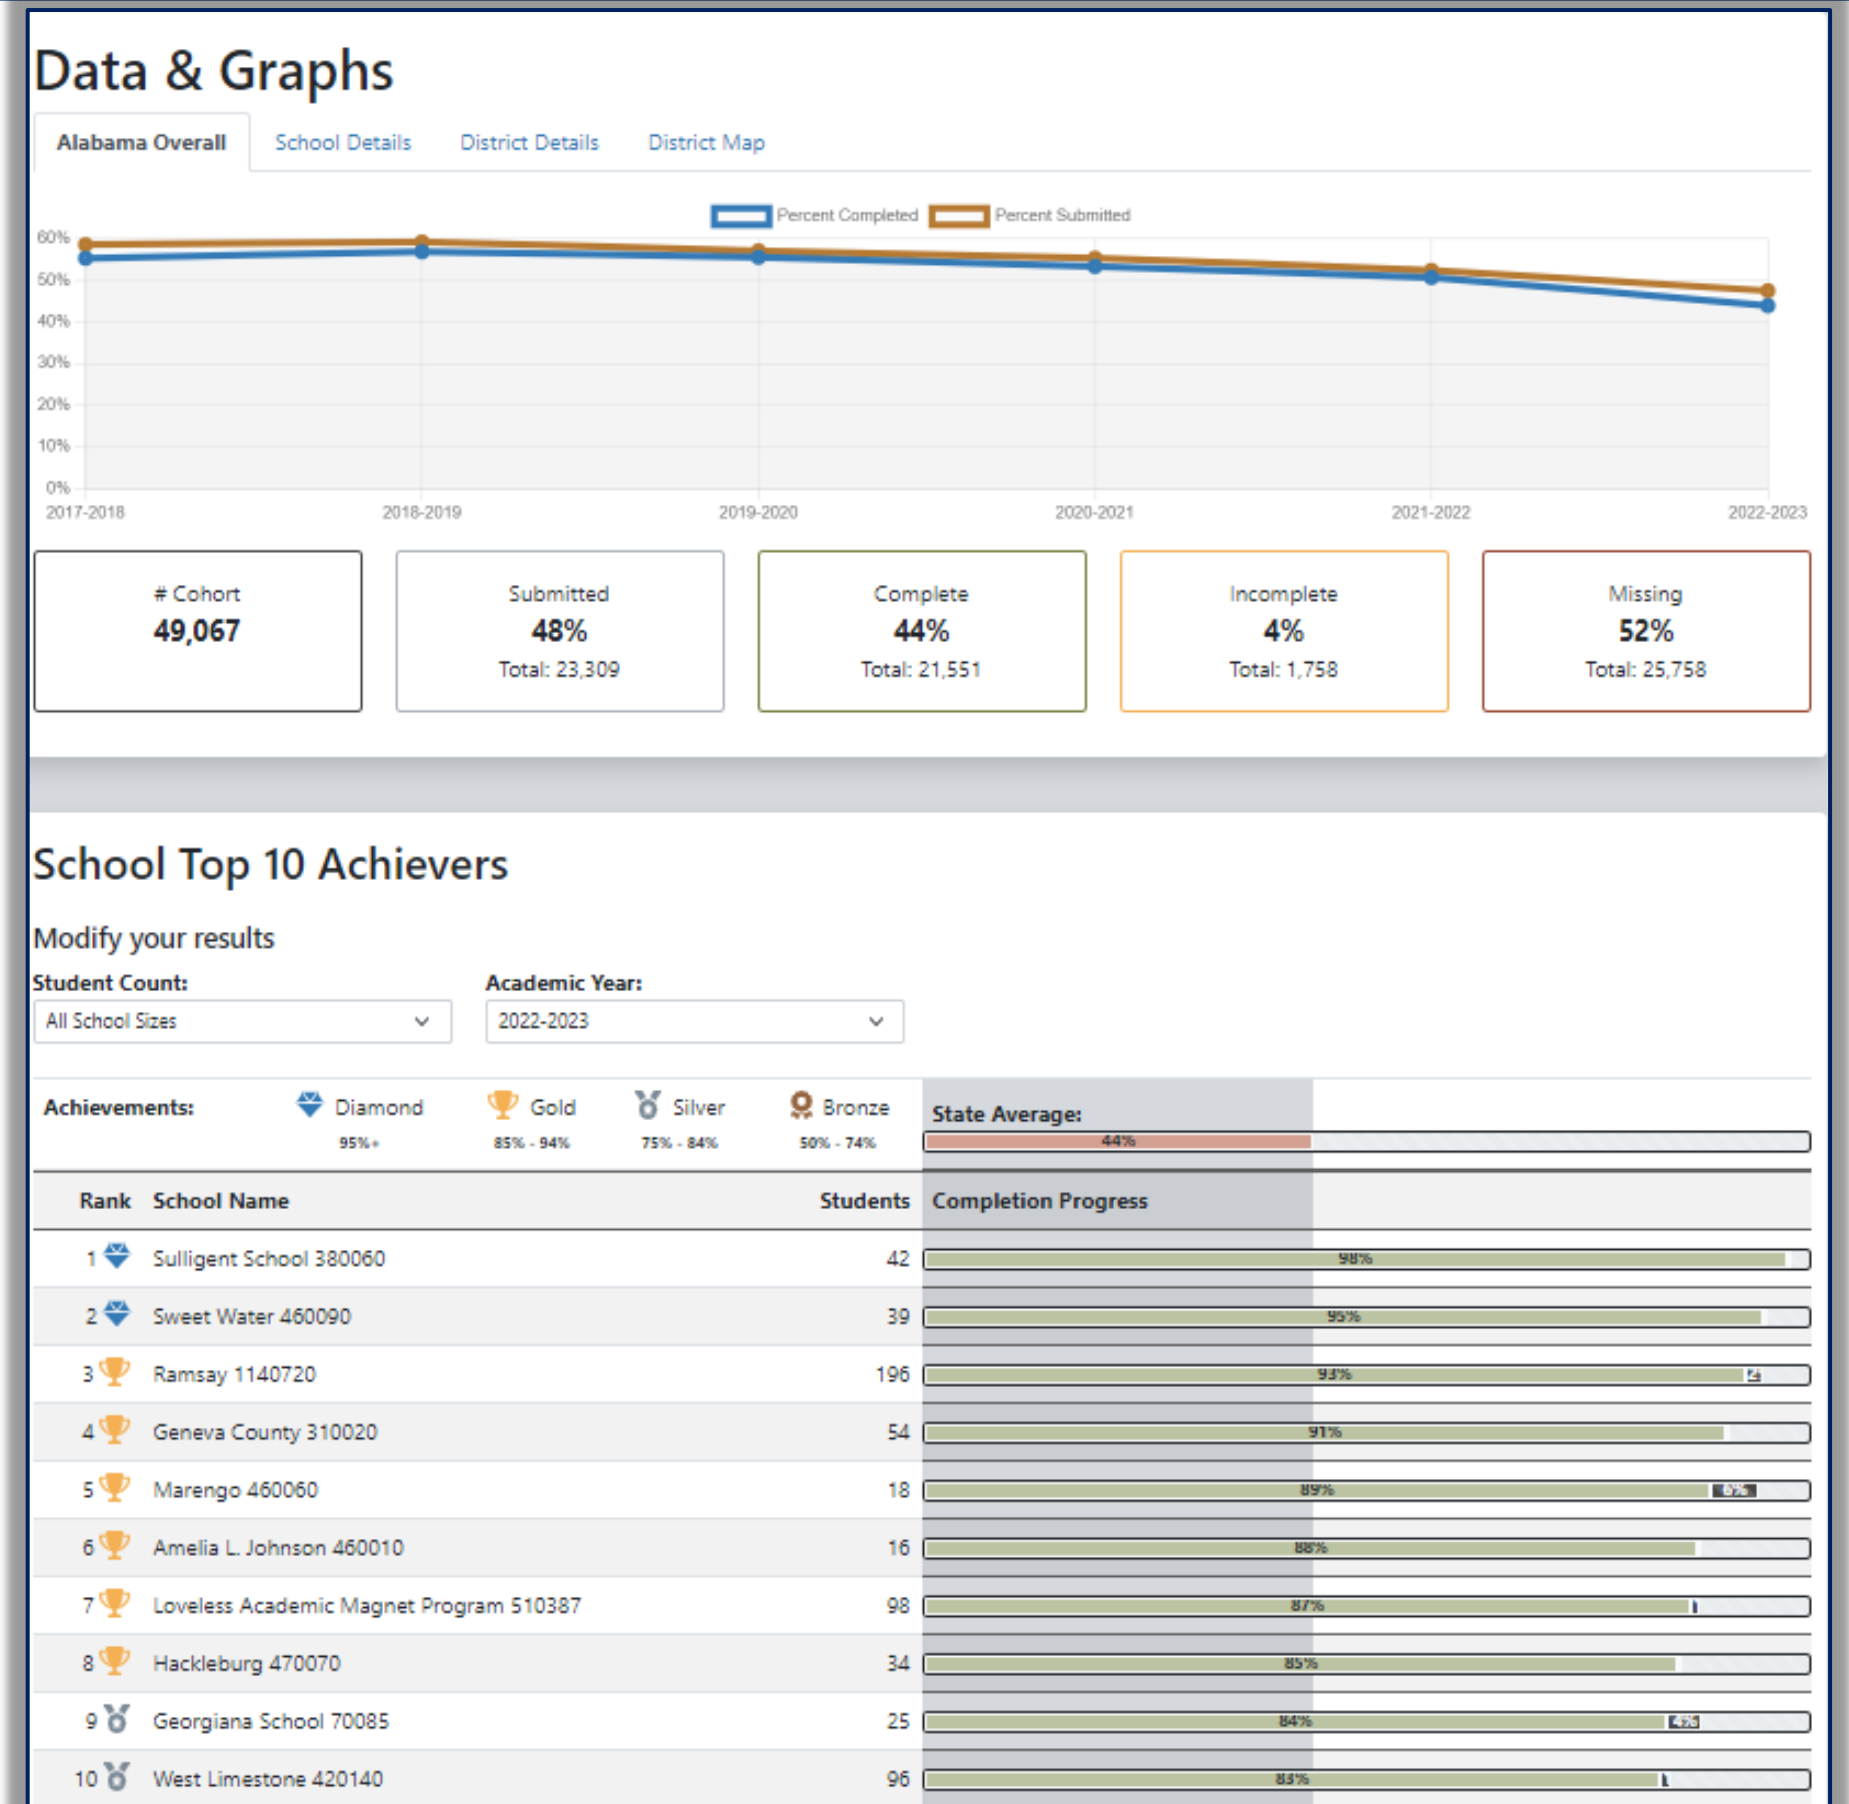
Data & Graphs

Alabama Overall | School Details | District Details | District Map

Percent Completed | Percent Submitted

60%
50%
40%
30%
20%
10%
0%

2017-2018 | 2018-2019 | 2019-2020 | 2020-2021 | 2021-2022 | 2022-2023

# Cohort
49,067

Submitted
48%
Total: 23,309

Complete
44%
Total: 21,551

Incomplete
4%
Total: 1,758

Missing
52%
Total: 25,758

School Top 10 Achievers

Modify your results

Student Count:
All School Sizes

Academic Year:
2022-2023

Achievements: Diamond 95%+ | Gold 85% - 94% | Silver 75% - 84% | Bronze 50% - 74%

State Average:
44%

| Rank | School Name | Students | Completion Progress |
|---|---|---|---|
| 1 | Sulligent School 380060 | 42 | 98% |
| 2 | Sweet Water 460090 | 39 | 95% |
| 3 | Ramsay 1140720 | 196 | 93% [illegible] |
| 4 | Geneva County 310020 | 54 | 91% |
| 5 | Marengo 460060 | 18 | 89% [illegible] |
| 6 | Amelia L. Johnson 460010 | 16 | 88% |
| 7 | Loveless Academic Magnet Program 510387 | 98 | 87% |
| 8 | Hackleburg 470070 | 34 | 85% |
| 9 | Georgiana School 70085 | 25 | 84% 4% |
| 10 | West Limestone 420140 | 96 | 83% |